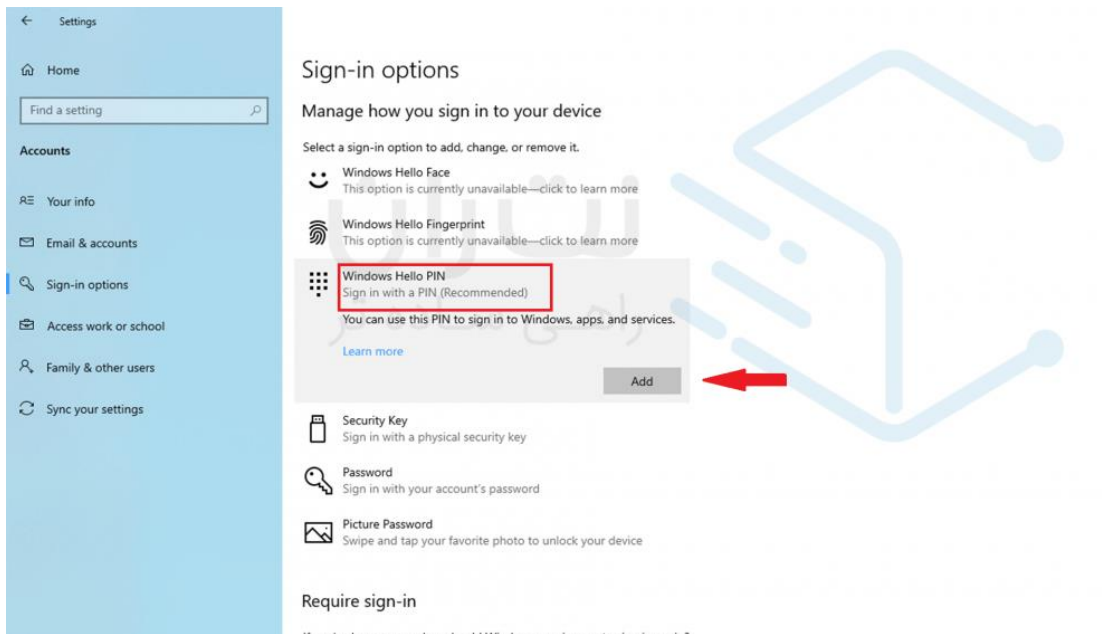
Settings

Home

Find a setting

Accounts

Your info

Email & accounts

Sign-in options

Access work or school

Family & other users

Sync your settings

Sign-in options

Manage how you sign in to your device

Select a sign-in option to add, change, or remove it.

Windows Hello Face
This option is currently unavailable—click to learn more

Windows Hello Fingerprint
This option is currently unavailable—click to learn more

Windows Hello PIN
Sign in with a PIN (Recommended)

You can use this PIN to sign in to Windows, apps, and services.

Learn more

Add

Security Key
Sign in with a physical security key

Password
Sign in with your account's password

Picture Password
Swipe and tap your favorite photo to unlock your device

Require sign-in

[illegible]